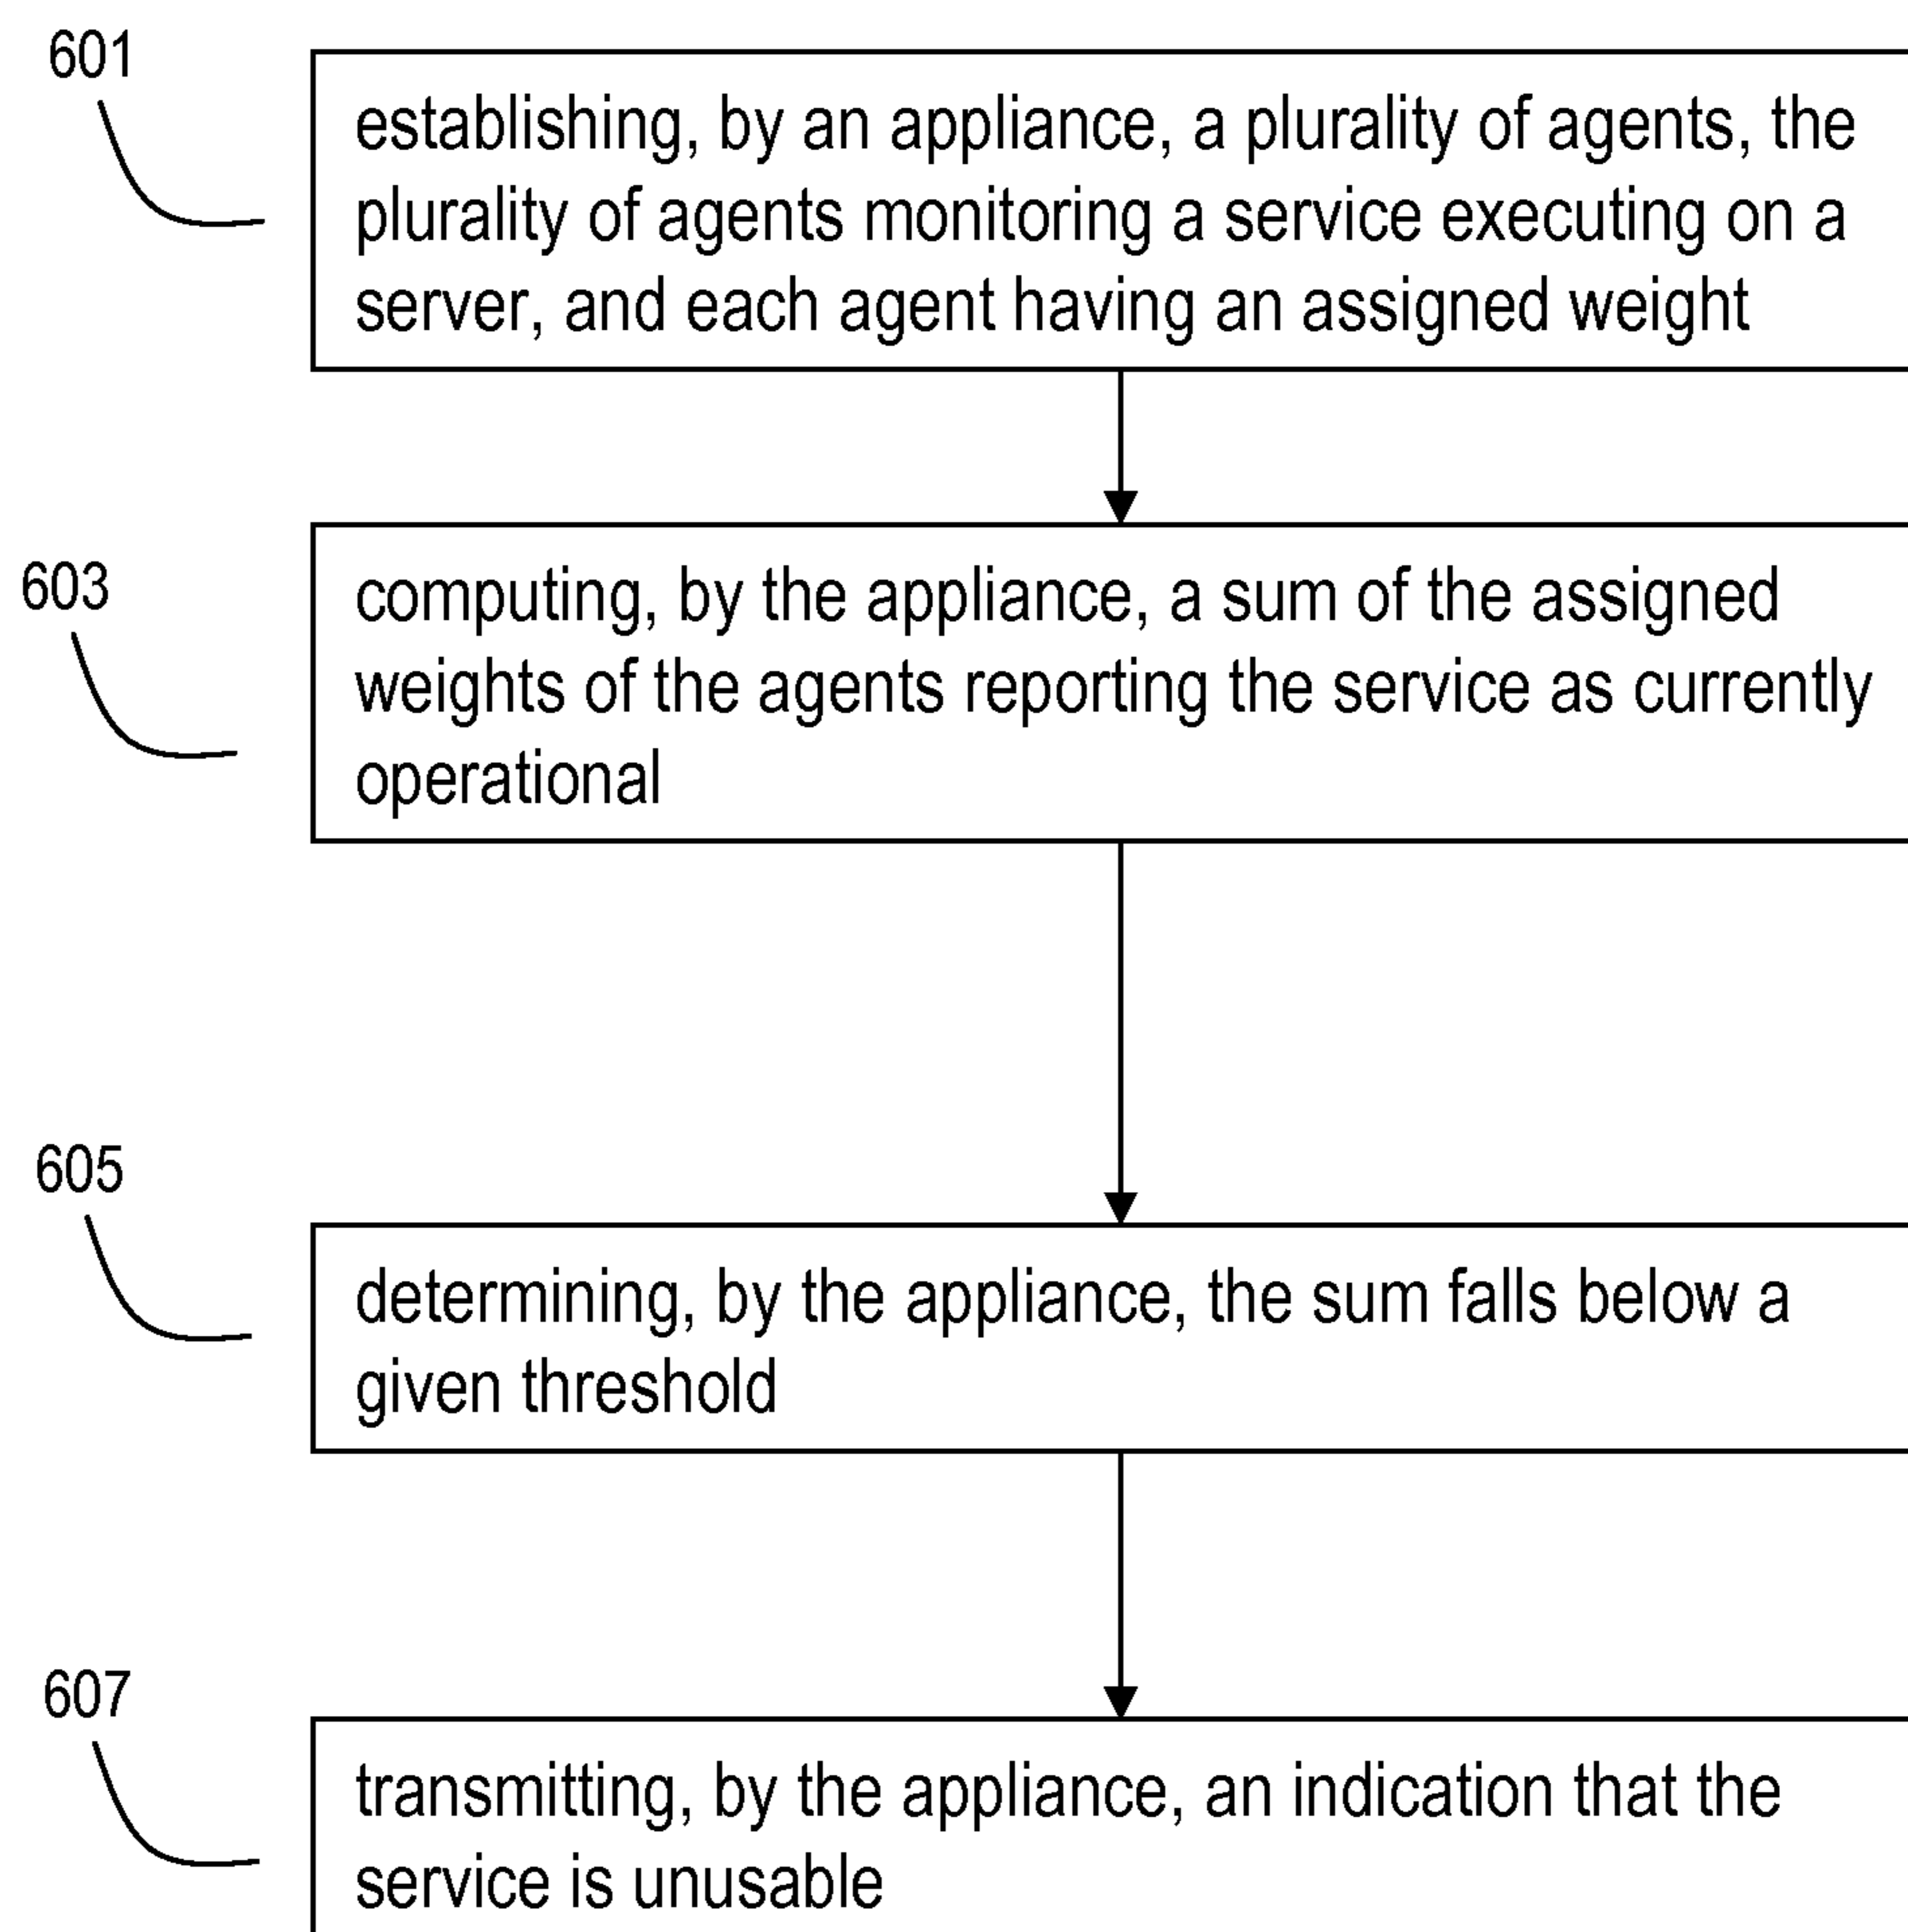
601

establishing, by an appliance, a plurality of agents, the plurality of agents monitoring a service executing on a server, and each agent having an assigned weight

603

computing, by the appliance, a sum of the assigned weights of the agents reporting the service as currently operational

605

determining, by the appliance, the sum falls below a given threshold

607

transmitting, by the appliance, an indication that the service is unusable